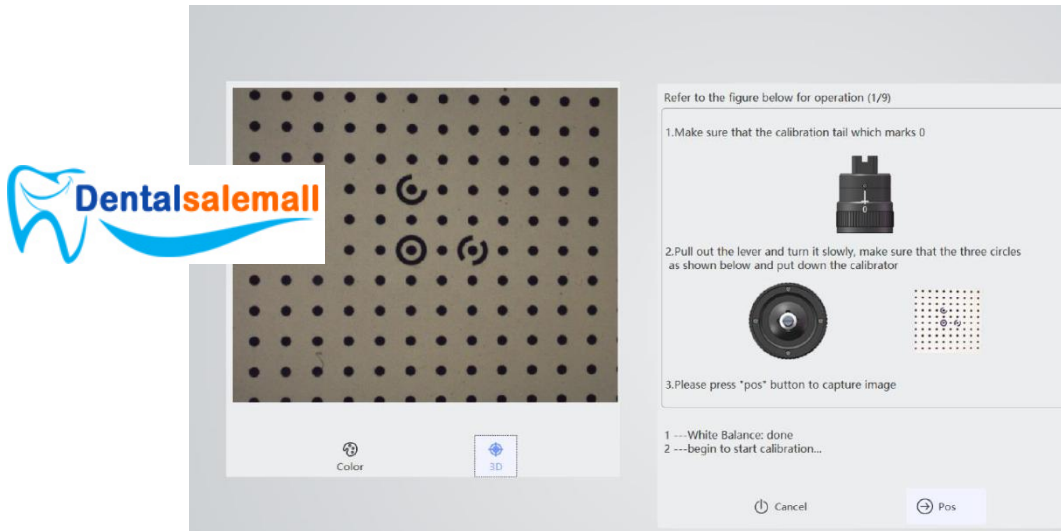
Dentalsalemall

Color

3D

Refer to the figure below for operation (1/9)

1.Make sure that the calibration tail which marks 0

0

2.Pull out the lever and turn it slowly, make sure that the three circles as shown below and put down the calibrator

3.Please press "pos" button to capture image

1 ---White Balance: done
2 ---begin to start calibration...

Cancel

Pos